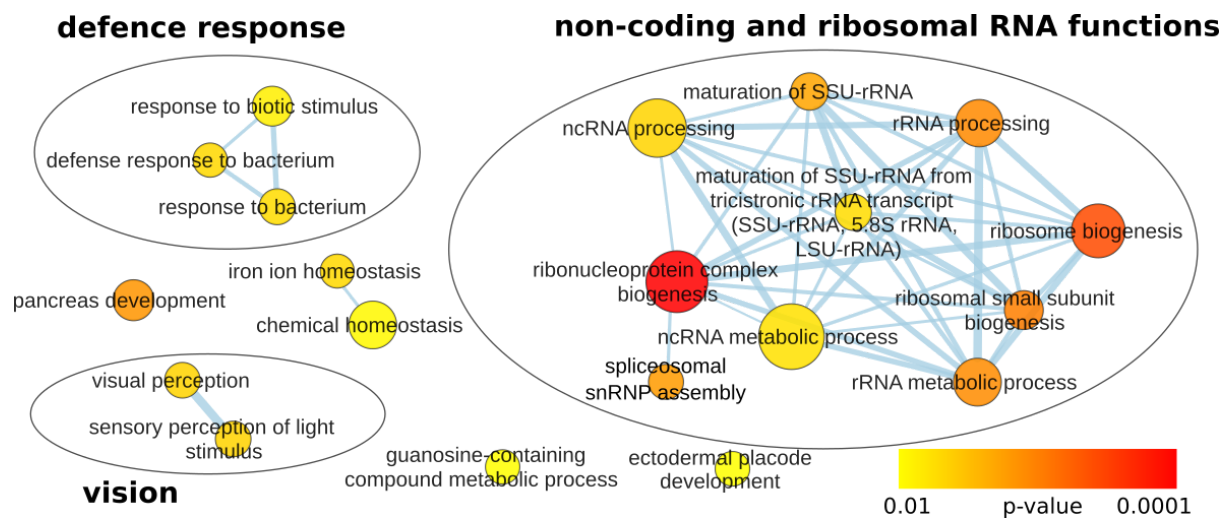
defence response

response to biotic stimulus

defense response to bacterium

response to bacterium

iron ion homeostasis

pancreas development

chemical homeostasis

visual perception

sensory perception of light stimulus

vision

non-coding and ribosomal RNA functions

maturation of SSU-rRNA

ncRNA processing

rRNA processing

maturation of SSU-rRNA from tricistronic rRNA transcript (SSU-rRNA, 5.8S rRNA, LSU-rRNA)

ribosome biogenesis

ribonucleoprotein complex biogenesis

ribosomal small subunit biogenesis

ncRNA metabolic process

spliceosomal snRNP assembly

rRNA metabolic process

guanosine-containing compound metabolic process

ectodermal placode development

0.01 p-value 0.0001